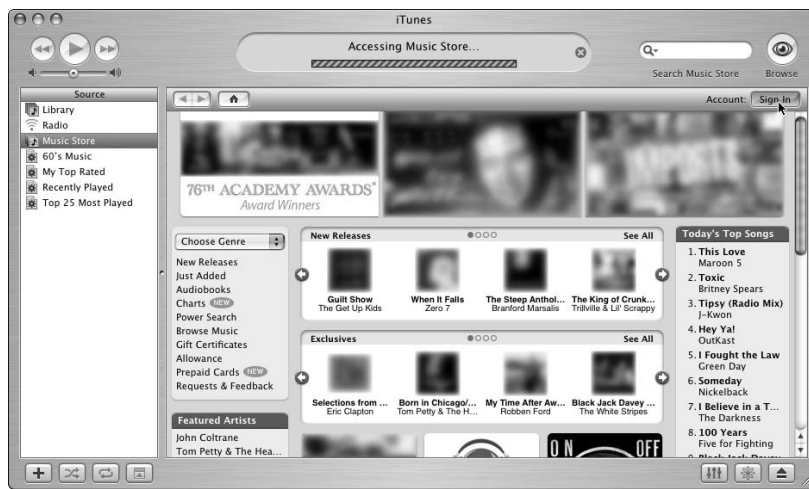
iTunes

Accessing Music Store...

Search Music Store

Browse

Source

Library

Radio

Music Store

60's Music

My Top Rated

Recently Played

Top 25 Most Played

Account: Sign In

76TH ACADEMY AWARDS®
Award Winners

Choose Genre

New Releases
Just Added
Audiobooks
Charts NEW
Power Search
Browse Music
Gift Certificates
Allowance
Prepaid Cards NEW
Requests & Feedback

Featured Artists

John Coltrane
Tom Petty & The Hea...

New Releases

See All

Guilt Show
The Get Up Kids

When It Falls
Zero 7

The Steep Anthol...
Branford Marsalis

The King of Crunk...
Trillville & Lil' Scrappy

Exclusives

See All

Selections from ...
Eric Clapton

Born in Chicago/...
Tom Petty & The H...

My Time After Aw...
Robben Ford

Black Jack Davey ...
The White Stripes

Today's Top Songs

1. This Love
Maroon 5
2. Toxic
Britney Spears
3. Tipsy (Radio Mix)
J-Kwon
4. Hey Ya!
OutKast
5. I Fought the Law
Green Day
6. Someday
Nickelback
7. I Believe in a T...
The Darkness
8. 100 Years
Five for Fighting